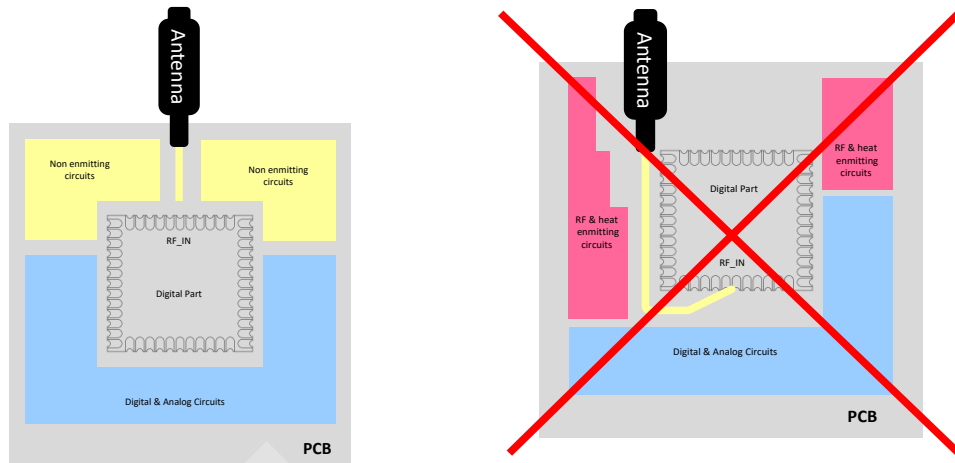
Antenna

Non enmitting circuits

Non enmitting circuits

RF_IN

Digital Part

Digital & Analog Circuits

PCB

Antenna

RF & heat enmitting circuits

Digital Part

RF & heat enmitting circuits

RF_IN

Digital & Analog Circuits

PCB